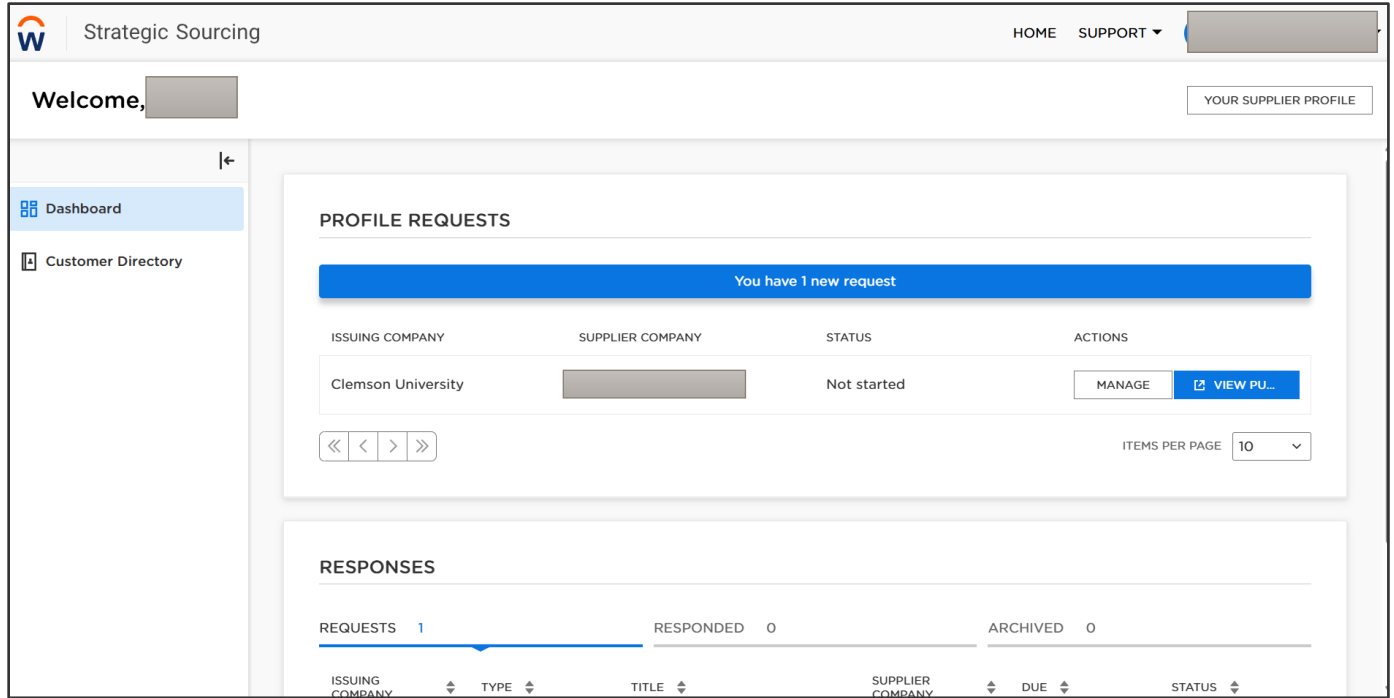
Strategic Sourcing

HOME SUPPORT

Welcome, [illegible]

YOUR SUPPLIER PROFILE

Dashboard

Customer Directory

PROFILE REQUESTS

You have 1 new request

| ISSUING COMPANY | SUPPLIER COMPANY | STATUS | ACTIONS |
|---|---|---|---|
| Clemson University | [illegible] | Not started | MANAGE VIEW PU... |

ITEMS PER PAGE 10

RESPONSES

REQUESTS 1 RESPONDED 0 ARCHIVED 0

ISSUING COMPANY TYPE TITLE SUPPLIER COMPANY DUE STATUS